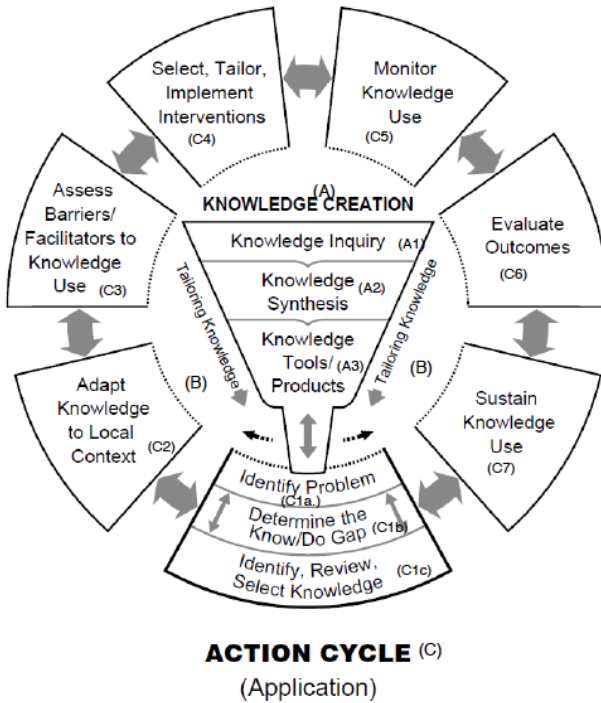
Select, Tailor, Implement Interventions (C4)

Monitor Knowledge Use (C5)

Assess Barriers/ Facilitators to Knowledge Use (C3)

(A)
KNOWLEDGE CREATION

Evaluate Outcomes (C6)

Knowledge Inquiry (A1)

Knowledge Synthesis (A2)

Knowledge Tools/ (A3) Products

Tailoring Knowledge

Tailoring Knowledge

(B)

(B)

Adapt Knowledge to Local Context (C2)

Sustain Knowledge Use (C7)

Identify Problem (C1a.)

Determine the Know/Do Gap (C1b)

Identify, Review, Select Knowledge (C1c)

ACTION CYCLE (C)
(Application)